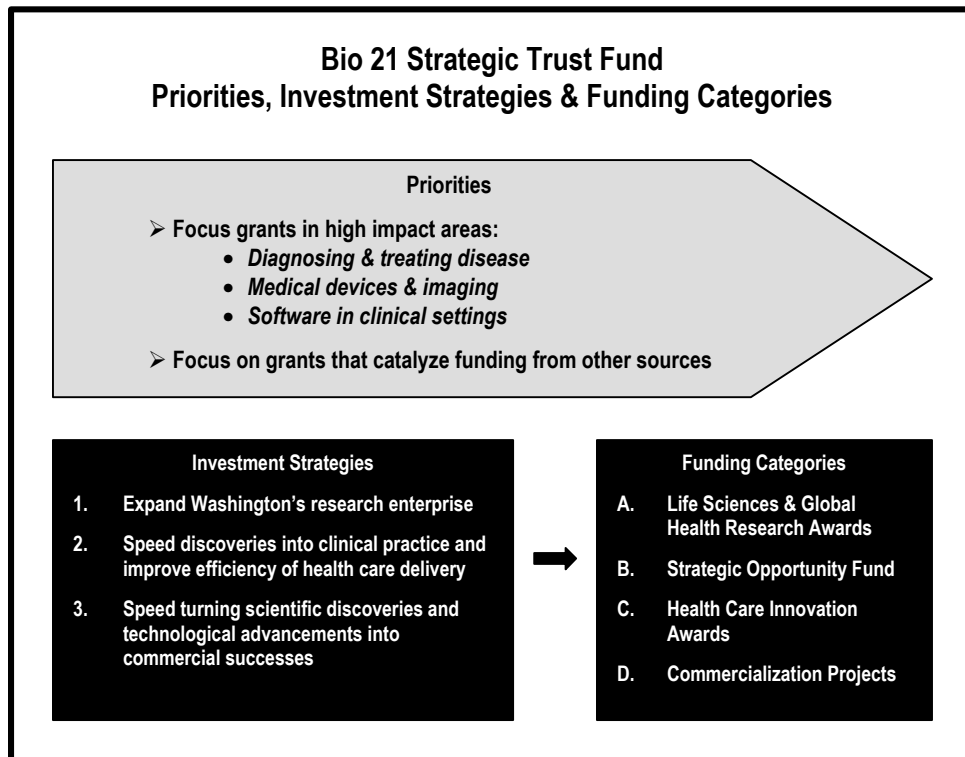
Bio 21 Strategic Trust Fund
Priorities, Investment Strategies & Funding Categories

Priorities

➢ Focus grants in high impact areas:
- Diagnosing & treating disease
- Medical devices & imaging
- Software in clinical settings

➢ Focus on grants that catalyze funding from other sources

Investment Strategies

1. Expand Washington's research enterprise
2. Speed discoveries into clinical practice and improve efficiency of health care delivery
3. Speed turning scientific discoveries and technological advancements into commercial successes

Funding Categories

A. Life Sciences & Global Health Research Awards
B. Strategic Opportunity Fund
C. Health Care Innovation Awards
D. Commercialization Projects